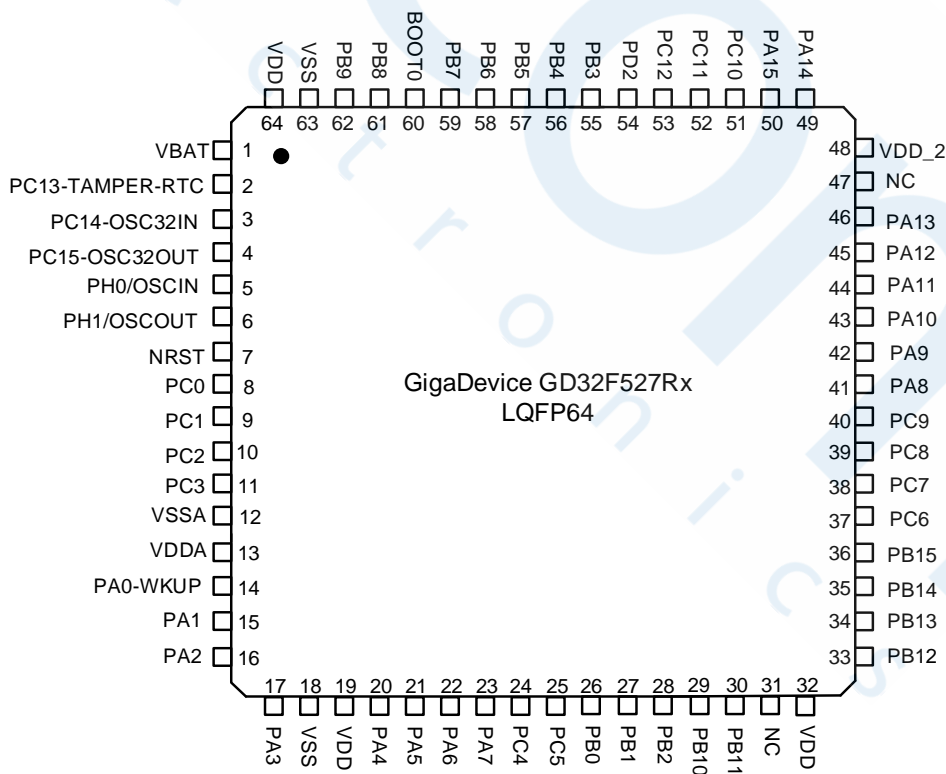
VDD VSS PB9 PB8 BOOT0 PB7 PB6 PB5 PB4 PB3 PD2 PC12 PC11 PC10 PA15 PA14

64 63 62 61 60 59 58 57 56 55 54 53 52 51 50 49

VBAT 1
PC13-TAMPER-RTC 2
PC14-OSC32IN 3
PC15-OSC32OUT 4
PH0/OSCIN 5
PH1/OSCOUT 6
NRST 7
PC0 8
PC1 9
PC2 10
PC3 11
VSSA 12
VDDA 13
PA0-WKUP 14
PA1 15
PA2 16

48 VDD_2
47 NC
46 PA13
45 PA12
44 PA11
43 PA10
42 PA9
41 PA8
40 PC9
39 PC8
38 PC7
37 PC6
36 PB15
35 PB14
34 PB13
33 PB12

GigaDevice GD32F527Rx
LQFP64

17 18 19 20 21 22 23 24 25 26 27 28 29 30 31 32

PA3 VSS VDD PA4 PA5 PA6 PA7 PC4 PC5 PB0 PB1 PB2 PB10 PB11 NC VDD